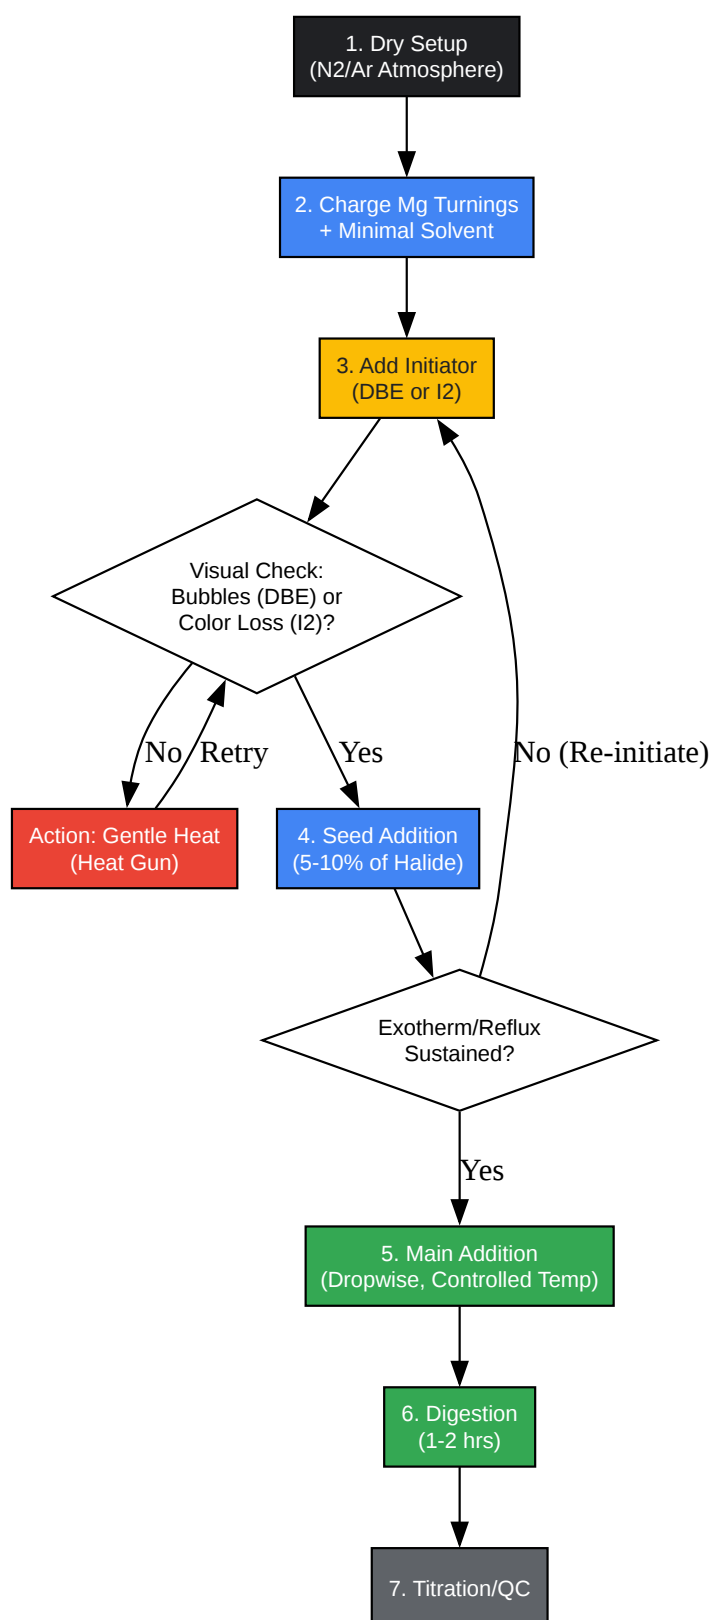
1. Dry Setup
(N2/Ar Atmosphere)

2. Charge Mg Turnings
+ Minimal Solvent

3. Add Initiator
(DBE or I2)

Visual Check:
Bubbles (DBE) or
Color Loss (I2)?

No

Retry

Yes

No (Re-initiate)

Action: Gentle Heat
(Heat Gun)

4. Seed Addition
(5-10% of Halide)

Exotherm/Reflux
Sustained?

Yes

5. Main Addition
(Dropwise, Controlled Temp)

6. Digestion
(1-2 hrs)

7. Titration/QC